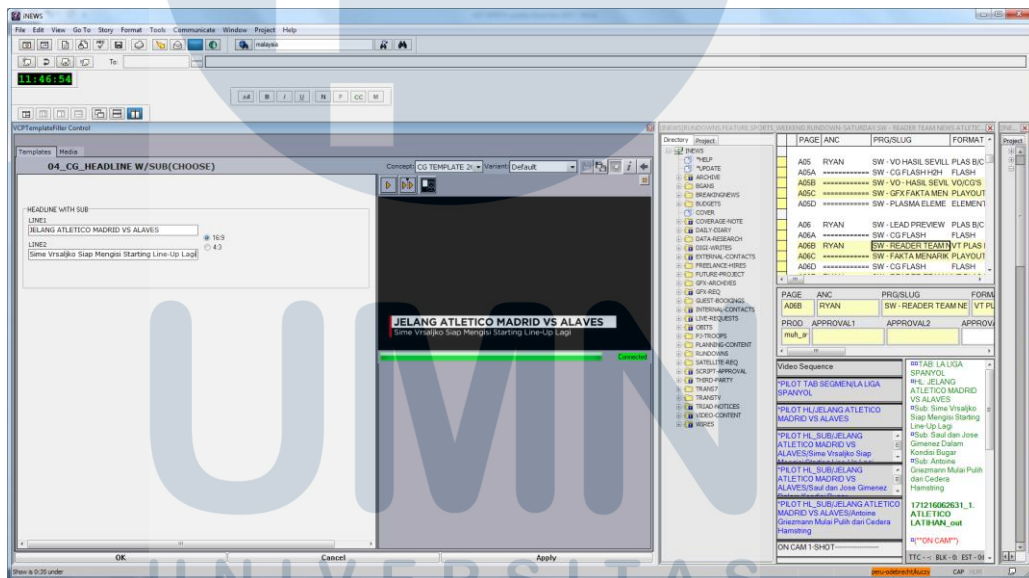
iNEWS

File Edit View Go To Story Format Tools Communicate Window Project Help

malaysia

To:

11:46:54

VCPTemplateFiller Control

Templates Media

04_CG_HEADLINE W/SUB(CHOOSE)

Concept: CG TEMPLATE 2( Variant: Default

HEADLINE WITH SUB

LINE1

JELANG ATLETICO MADRID VS ALAVES

16:9

4:3

LINE2

Sime Vrsaljko Siap Mengisi Starting Line-Up Lagi

JELANG ATLETICO MADRID VS ALAVES

Sime Vrsaljko Siap Mengisi Starting Line-Up Lagi

Connected

OK

Cancel

Apply

Directory Project

iNEWS
*HELP
*UPDATE
ARCHIVE
BGANS
BREAKINGNEWS
BUDGETS
COVER
COVERAGE-NOTE
DAILY-DIARY
DATA-RESEARCH
DIGI-WRITES
EXTERNAL-CONTACTS
FREELANCE-HIRES
FUTURE-PROJECT
GFX-ARCHIVES
GFX-REQ
GUEST-BOOKINGS
INTERNAL-CONTACTS
LIVE-REQUESTS
OBITS
PJ-TROOPS
PLANNING-CONTENT
RUNDOWNS
SATELLITE-REQ
SCRIPT-APPROVAL
THIRD-PARTY
TRANS7
TRANSTV
TRIAD-NOTICES
VIDEO-CONTENT
WIRES

| PAGE | ANC | PRG/SLUG | FORMAT |
|---|---|---|---|
| A05 | RYAN | SW - VO HASIL SEVILL | PLAS B/C |
| A05A | ============ | SW - CG FLASH H2H | FLASH |
| A05B | ============ | SW - VO - HASIL SEVIL | VO/CG'S |
| A05C | ============ | SW - GFX FAKTA MEN | PLAYOUT |
| A05D | ============ | SW - PLASMA ELEME | ELEMENT |
| A06 | RYAN | SW - LEAD PREVIEW | PLAS B/C |
| A06A | ============ | SW - CG FLASH | FLASH |
| A06B | RYAN | SW - READER TEAM N | VT PLAS |
| A06C | ============ | SW - FAKTA MENARIK | PLAYOUT |
| A06D | ============ | SW - CG FLASH | FLASH |

| PAGE | ANC | PRG/SLUG | FORM |
|---|---|---|---|
| A06B | RYAN | SW - READER TEAM NE | VT PL |

PROD APPROVAL1 APPROVAL2 APPROV
muh_ir

Video Sequence

*PILOT TAB SEGMEN/LA LIGA SPANYOL

*PILOT HL/JELANG ATLETICO MADRID VS ALAVES

*PILOT HL_SUB/JELANG ATLETICO MADRID VS ALAVES/Sime Vrsaljko Siap

*PILOT HL_SUB/JELANG ATLETICO MADRID VS ALAVES/Saul dan Jose Gimenez

*PILOT HL_SUB/JELANG ATLETICO MADRID VS ALAVES/Antoine Griezmann Mulai Pulih dari Cedera Hamstring

ON CAM 1-SHOT

TAB LA LIGA SPANYOL
HL JELANG ATLETICO MADRID VS ALAVES
Sub: Sime Vrsaljko Siap Mengisi Starting Line-Up Lagi
Sub: Saul dan Jose Gimenez Dalam Kondisi Bugar
Sub: Antoine Griezmann Mulai Pulih dari Cedera Hamstring

171216062631_1. ATLETICO LATIHAN_out

(**ON CAM**)

TTC - BLK - 0: EST - 0

Show is 0:30 under

CAP